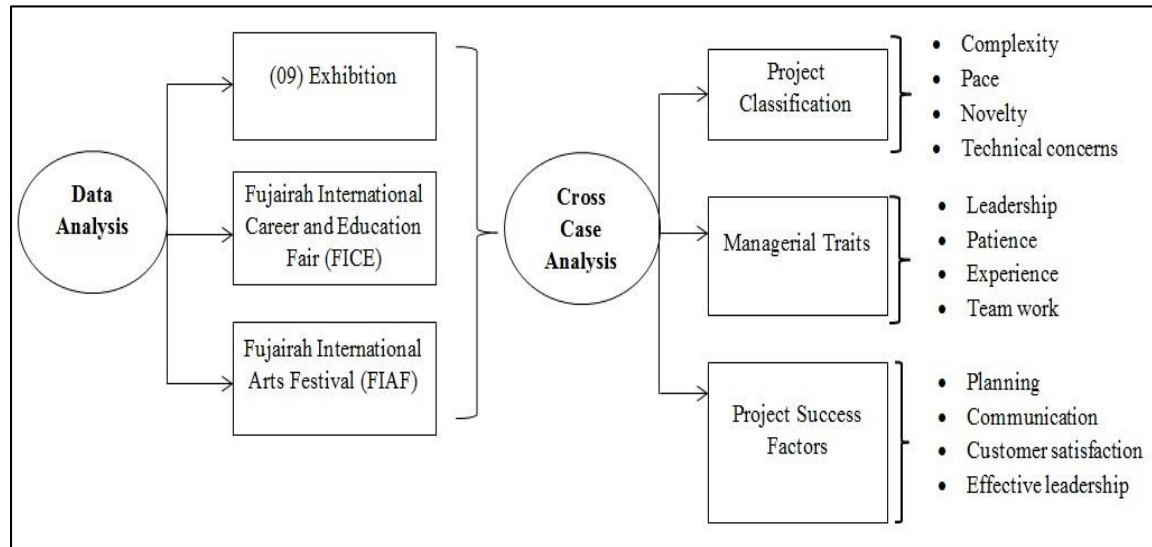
**Data Analysis**

(09) Exhibition

Fujairah International Career and Education Fair (FICE)

Fujairah International Arts Festival (FIAF)

**Cross Case Analysis**

Project Classification

- Complexity
- Pace
- Novelty
- Technical concerns

Managerial Traits

- Leadership
- Patience
- Experience
- Team work

Project Success Factors

- Planning
- Communication
- Customer satisfaction
- Effective leadership